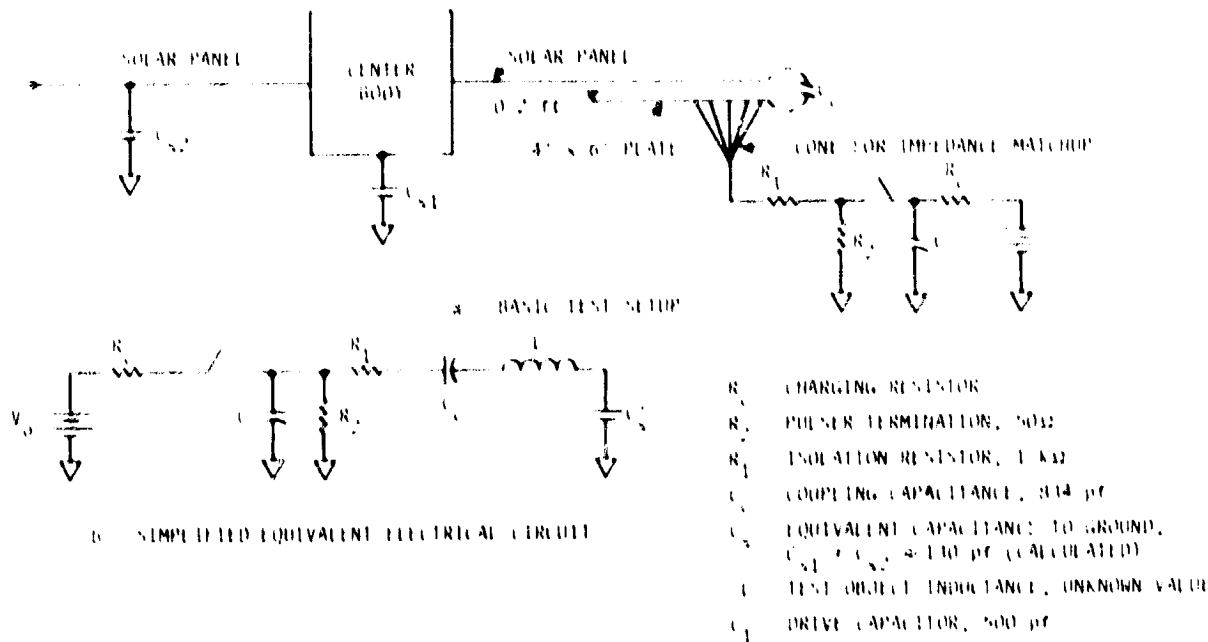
SOLAR PANEL

CENTER BODY

SOLAR PANEL

0.2 CC

$C_{S2}$

$C_{S1}$

4' x 6' PLATE

CONE FOR IMPEDANCE MATCHUP

$C_c$

$R_I$

$R_2$

$C$

$R$

a. BASIC TEST SETUP

$V_o$

$R$

$C$

$R_2$

$R_I$

$C_c$

L

$C_s$

b. SIMPLIFIED EQUIVALENT ELECTRICAL CIRCUIT

R CHARGING RESISTOR

$R_2$ PULSER TERMINATION, 50Ω

$R_I$ ISOLATION RESISTOR, 1 KΩ

$C_c$ COUPLING CAPACITANCE, 314 pf

$C_s$ EQUIVALENT CAPACITANCE TO GROUND, $C_{S1} + C_{S2}$ ≈ 130 pf (CALCULATED)

L TEST OBJECT INDUCTANCE, UNKNOWN VALUE

$C_1$ DRIVE CAPACITOR, 500 pf